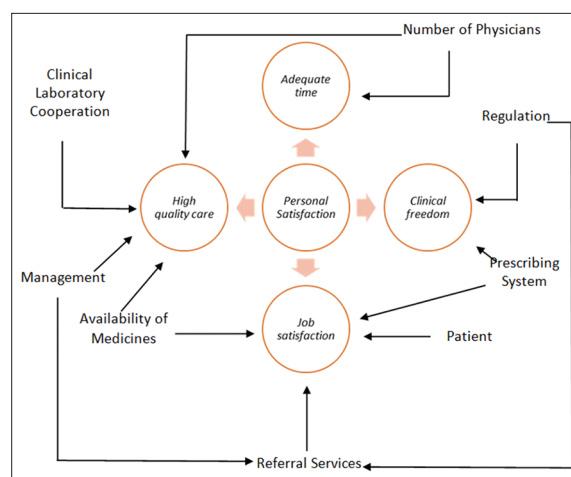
Number of Physicians

Adequate time

Clinical Laboratory Cooperation

Regulation

High quality care

Personal Satisfaction

Clinical freedom

Management

Prescribing System

Availability of Medicines

Job satisfaction

Patient

Referral Services